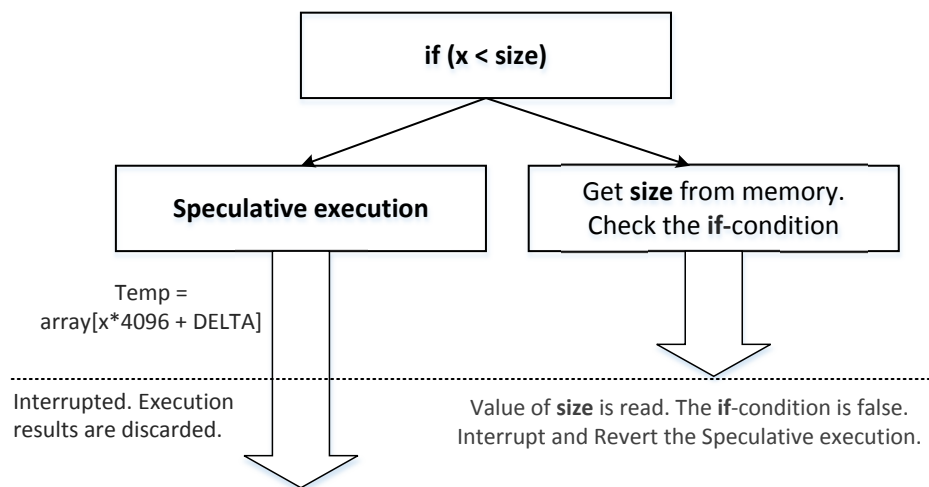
if (x < size)

Speculative execution

Get size from memory. Check the if-condition

Temp = array[x*4096 + DELTA]

Interrupted. Execution results are discarded.

Value of size is read. The if-condition is false. Interrupt and Revert the Speculative execution.